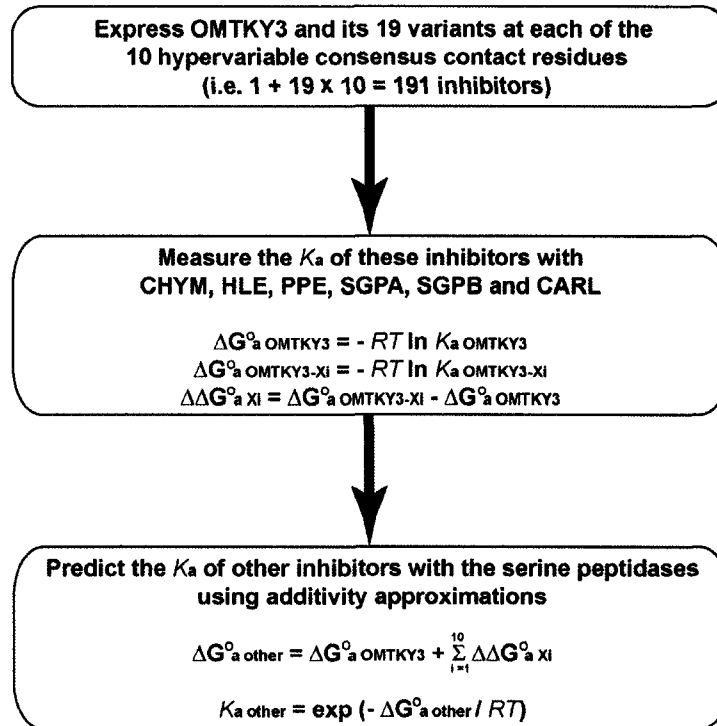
Express OMTKY3 and its 19 variants at each of the 10 hypervariable consensus contact residues (i.e. 1 + 19 X 10 = 191 inhibitors)

Measure the $K_a$ of these inhibitors with CHYM, HLE, PPE, SGPA, SGPB and CARL

$\Delta G^o_{a\,OMTKY3} = -RT \ln K_{a\,OMTKY3}$
$\Delta G^o_{a\,OMTKY3\text{-}Xi} = -RT \ln K_{a\,OMTKY3\text{-}Xi}$
$\Delta\Delta G^o_{a\,Xi} = \Delta G^o_{a\,OMTKY3\text{-}Xi} - \Delta G^o_{a\,OMTKY3}$

Predict the $K_a$ of other inhibitors with the serine peptidases using additivity approximations

$\Delta G^o_{a\,other} = \Delta G^o_{a\,OMTKY3} + \sum_{i=1}^{10} \Delta\Delta G^o_{a\,Xi}$

$K_{a\,other} = \exp(-\Delta G^o_{a\,other} / RT)$